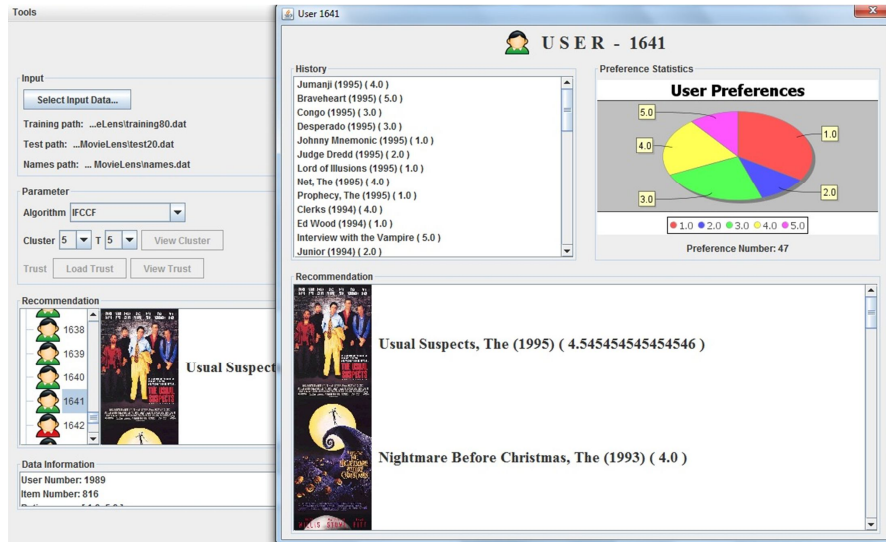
Tools

Input
Select Input Data...
Training path: ...eLens\training80.dat
Test path: ...MovieLens\test20.dat
Names path: ... MovieLens\names.dat

Parameter
Algorithm IFCCF
Cluster 5 T 5 View Cluster
Trust Load Trust View Trust

Recommendation
1638
1639
1640
1641
1642
Usual Suspect

Data Information
User Number: 1989
Item Number: 816
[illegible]

User 1641

USER - 1641

History
Jumanji (1995) ( 4.0 )
Braveheart (1995) ( 5.0 )
Congo (1995) ( 3.0 )
Desperado (1995) ( 3.0 )
Johnny Mnemonic (1995) ( 1.0 )
Judge Dredd (1995) ( 2.0 )
Lord of Illusions (1995) ( 1.0 )
Net, The (1995) ( 4.0 )
Prophecy, The (1995) ( 1.0 )
Clerks (1994) ( 4.0 )
Ed Wood (1994) ( 1.0 )
Interview with the Vampire ( 5.0 )
Junior (1994) ( 2.0 )

Preference Statistics
User Preferences
5.0
1.0
4.0
3.0
2.0
1.0 2.0 3.0 4.0 5.0
Preference Number: 47

Recommendation
Usual Suspects, The (1995) ( 4.545454545454546 )
Nightmare Before Christmas, The (1993) ( 4.0 )